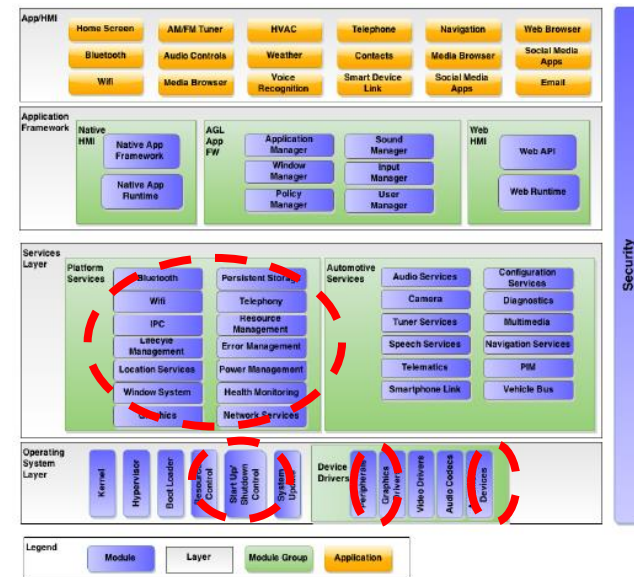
App/HMI

Home Screen | AM/FM Tuner | HVAC | Telephone | Navigation | Web Browser
Bluetooth | Audio Controls | Weather | Contacts | Media Browser | Social Media Apps
Wifi | Media Browser | Voice Recognition | Smart Device Link | Social Media Apps | Email

Application Framework

Native HMI
Native App Framework
Native App Runtime

AGL App FW
Application Manager
Window Manager
Policy Manager
Sound Manager
Input Manager
User Manager

Web HMI
Web API
Web Runtime

Services Layer

Platform Services
Bluetooth
Wifi
IPC
Lifecyle Management
Location Services
Window System
Graphics
Persistent Storage
Telephony
Resource Management
Error Management
Power Management
Health Monitoring
Network Services

Automotive Services
Audio Services
Camera
Tuner Services
Speech Services
Telematics
Smartphone Link
Configuration Services
Diagnostics
Multimedia
Navigation Services
PIM
Vehicle Bus

Operating System Layer
Kernel
Hypervisor
Boot Loader
Resource Control
Start Up/ Shutdown Control
System Update

Device Drivers
Peripherals
Graphics Driver
Video Drivers
Audio Codecs
Devices

Security

Legend
Module | Layer | Module Group | Application